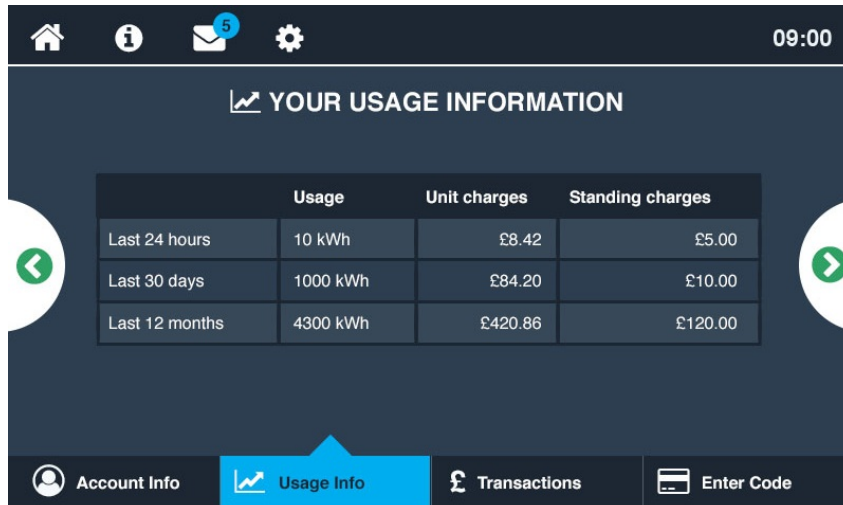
5

09:00

YOUR USAGE INFORMATION

| | Usage | Unit charges | Standing charges |
|---|---|---|---|
| Last 24 hours | 10 kWh | £8.42 | £5.00 |
| Last 30 days | 1000 kWh | £84.20 | £10.00 |
| Last 12 months | 4300 kWh | £420.86 | £120.00 |

Account Info
Usage Info
£ Transactions
Enter Code